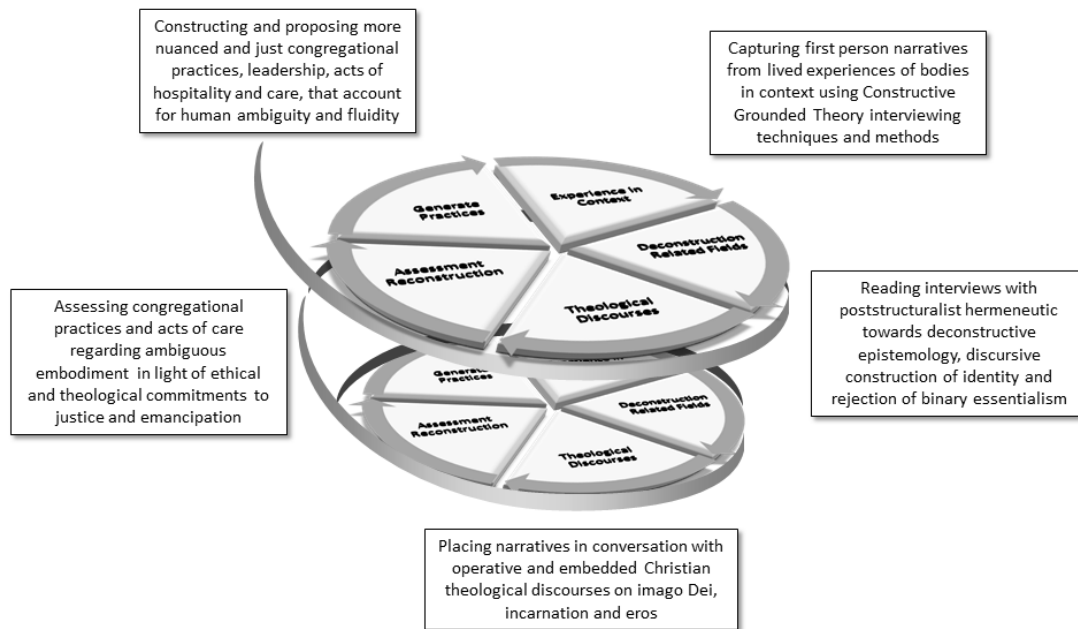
Constructing and proposing more nuanced and just congregational practices, leadership, acts of hospitality and care, that account for human ambiguity and fluidity

Capturing first person narratives from lived experiences of bodies in context using Constructive Grounded Theory interviewing techniques and methods

Generate Practices

Experience in Context

Deconstruction Related Fields

Assessment Reconstruction

Theological Discourses

Assessing congregational practices and acts of care regarding ambiguous embodiment in light of ethical and theological commitments to justice and emancipation

Reading interviews with poststructuralist hermeneutic towards deconstructive epistemology, discursive construction of identity and rejection of binary essentialism

Generate Practices

Deconstruction Related Fields

Assessment Reconstruction

Theological Discourses

Placing narratives in conversation with operative and embedded Christian theological discourses on imago Dei, incarnation and eros